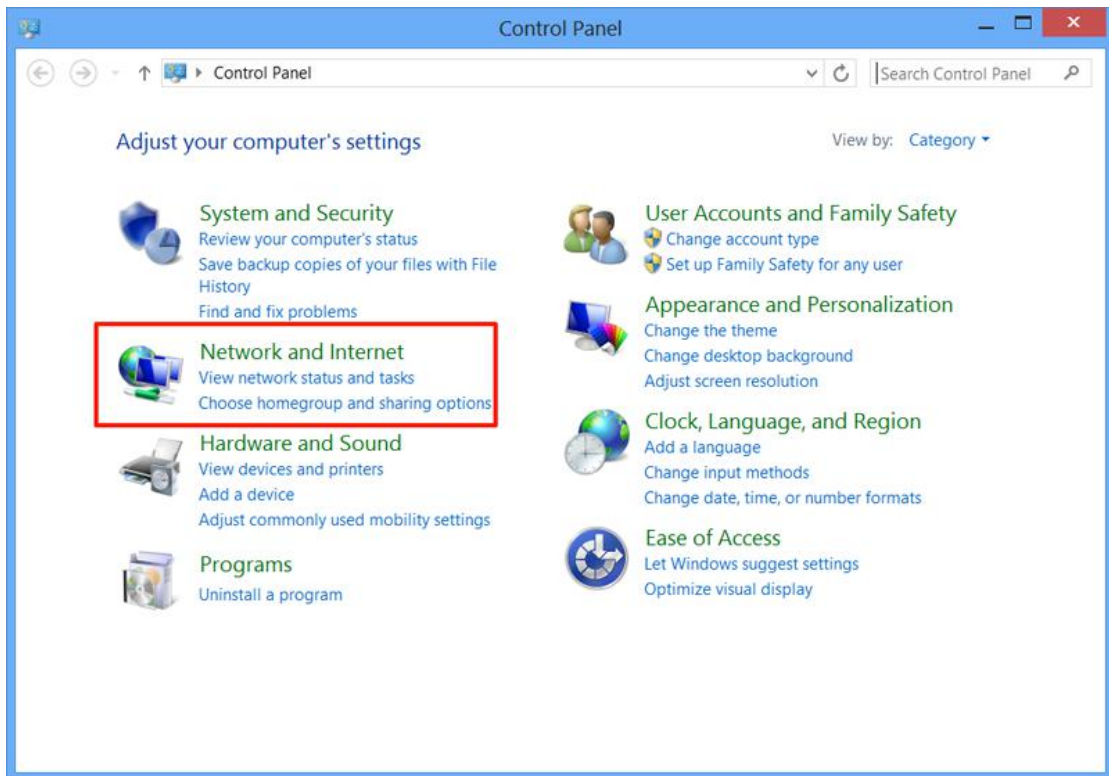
Control Panel

Control Panel

Search Control Panel

Adjust your computer's settings

View by: Category

System and Security
Review your computer's status
Save backup copies of your files with File History
Find and fix problems

Network and Internet
View network status and tasks
Choose homegroup and sharing options

Hardware and Sound
View devices and printers
Add a device
Adjust commonly used mobility settings

Programs
Uninstall a program

User Accounts and Family Safety
Change account type
Set up Family Safety for any user

Appearance and Personalization
Change the theme
Change desktop background
Adjust screen resolution

Clock, Language, and Region
Add a language
Change input methods
Change date, time, or number formats

Ease of Access
Let Windows suggest settings
Optimize visual display